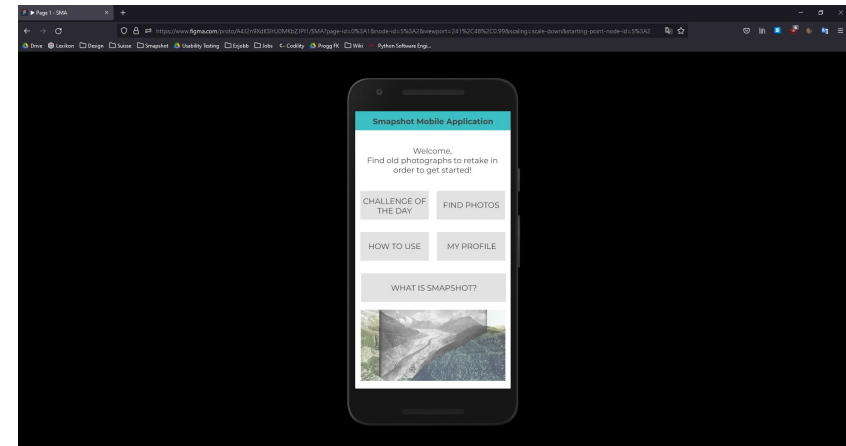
Page 1 - SMA

https://www.figma.com/proto/A4J2n9Xd63lrU0MKbZJP11/SMA?page-id=0%3A1&node-id=5%3A2&viewport=241%2C48%2C0.99&scaling=scale-down&starting-point-node-id=5%3A2

Drive Lexikon Design Suisse Smapshot Usability Testing Exjobb Jobs Codility Progg FK Wiki Python Software Engi...

Smapshot Mobile Application

Welcome,
Find old photographs to retake in order to get started!

CHALLENGE OF THE DAY

FIND PHOTOS

HOW TO USE

MY PROFILE

WHAT IS SMAPSHOT?